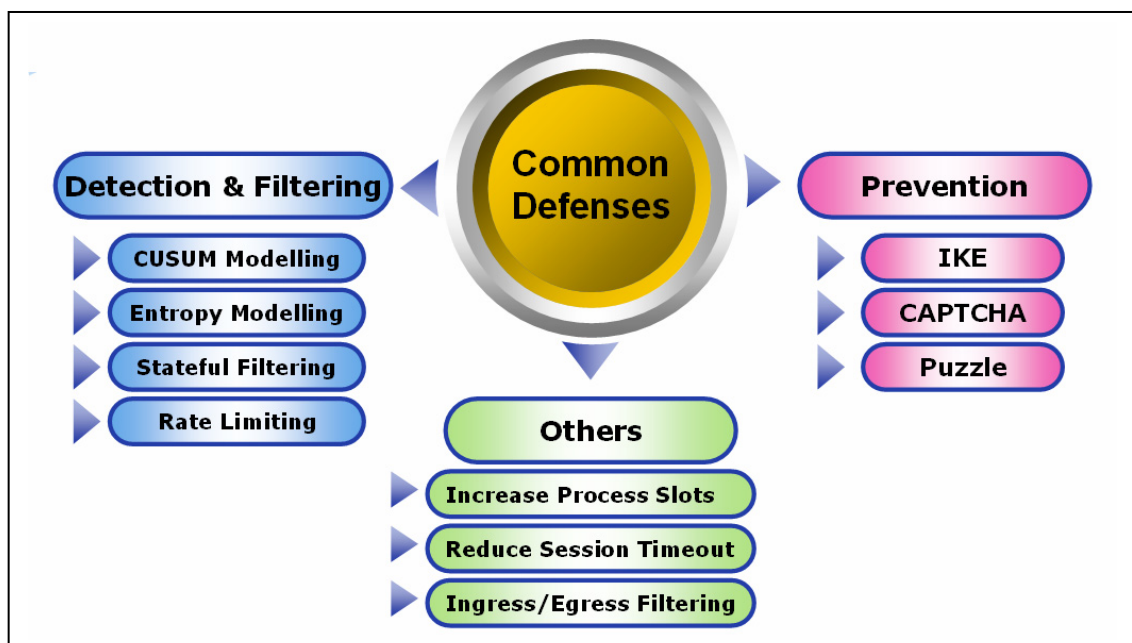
Common Defenses

Detection & Filtering

CUSUM Modelling

Entropy Modelling

Stateful Filtering

Rate Limiting

Prevention

IKE

CAPTCHA

Puzzle

Others

Increase Process Slots

Reduce Session Timeout

Ingress/Egress Filtering